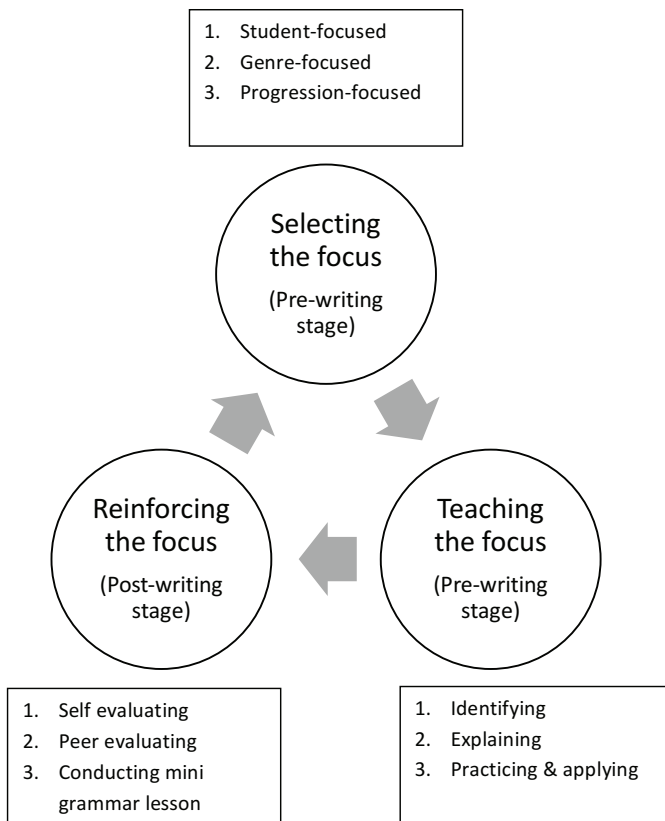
1. Student-focused
2. Genre-focused
3. Progression-focused

Selecting the focus
(Pre-writing stage)

Teaching the focus
(Pre-writing stage)

Reinforcing the focus
(Post-writing stage)

1. Self evaluating
2. Peer evaluating
3. Conducting mini grammar lesson

1. Identifying
2. Explaining
3. Practicing & applying